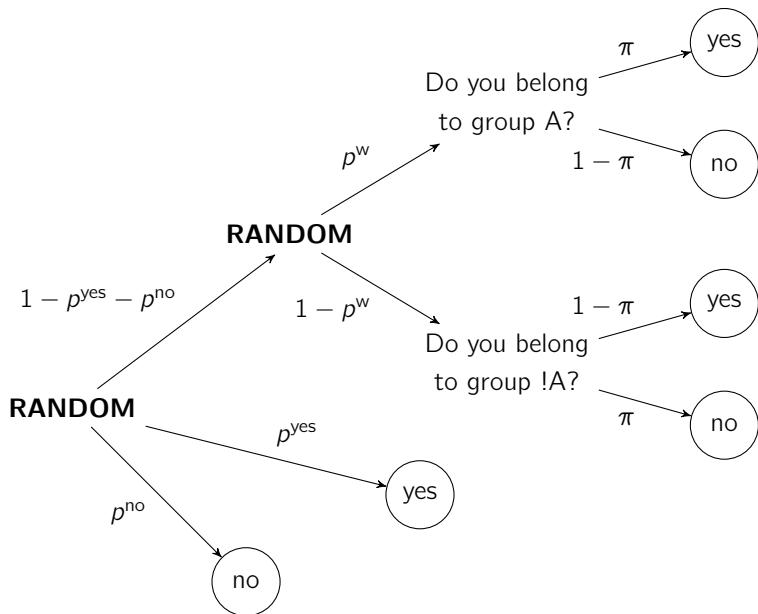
$\pi$

yes

Do you belong to group A?

$p^{\text{w}}$

$1 - \pi$

no

RANDOM

$1 - p^{\text{yes}} - p^{\text{no}}$

$1 - p^{\text{w}}$

$1 - \pi$

yes

Do you belong to group !A?

RANDOM

$\pi$

no

$p^{\text{yes}}$

yes

$p^{\text{no}}$

no